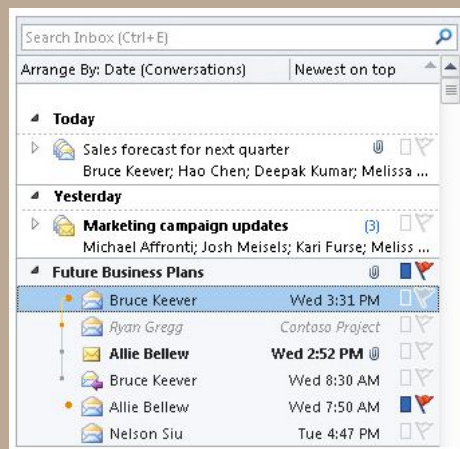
Search Inbox (Ctrl+E)

Arrange By: Date (Conversations) | Newest on top

Today

Sales forecast for next quarter
Bruce Keever; Hao Chen; Deepak Kumar; Melissa ...

Yesterday

Marketing campaign updates (3)
Michael Affronti; Josh Meisels; Kari Furse; Meliss ...

Future Business Plans

Bruce Keever Wed 3:31 PM
Ryan Gregg Contoso Project
Allie Bellew Wed 2:52 PM
Bruce Keever Wed 8:30 AM
Allie Bellew Wed 7:50 AM
Nelson Siu Tue 4:47 PM